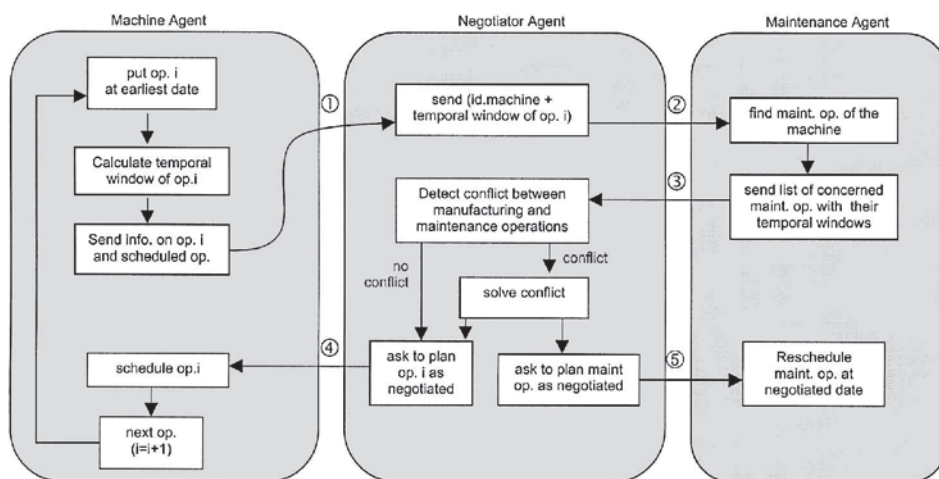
Machine Agent

put op. i at earliest date

Calculate temporal window of op.i

Send info. on op. i and scheduled op.

schedule op.i

next op. (i=i+1)

Negotiator Agent

①

send (id.machine + temporal window of op. i)

②

Detect conflict between manufacturing and maintenance operations

no conflict

conflict

solve conflict

④

ask to plan op. i as negotiated

ask to plan maint op. as negotiated

⑤

Maintenance Agent

find maint. op. of the machine

③

send list of concerned maint. op. with their temporal windows

Reschedule maint. op. at negotiated date